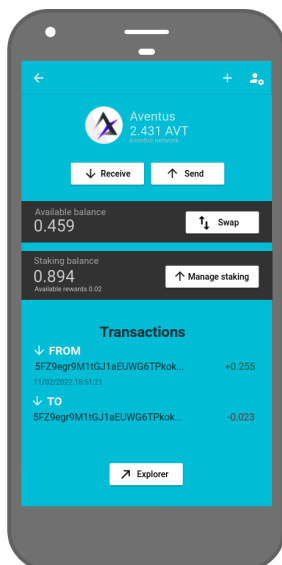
Aventus
2.431 AVT
Aventus network

Receive

Send

Available balance
0.459

Swap

Staking balance
0.894
Available rewards 0.02

Manage staking

Transactions

FROM
5FZ9egr9M1tGJ1aEUWG6TPkok... +0.255
11/02/2022 10:51:21

TO
5FZ9egr9M1tGJ1aEUWG6TPkok... -0.023

Explorer